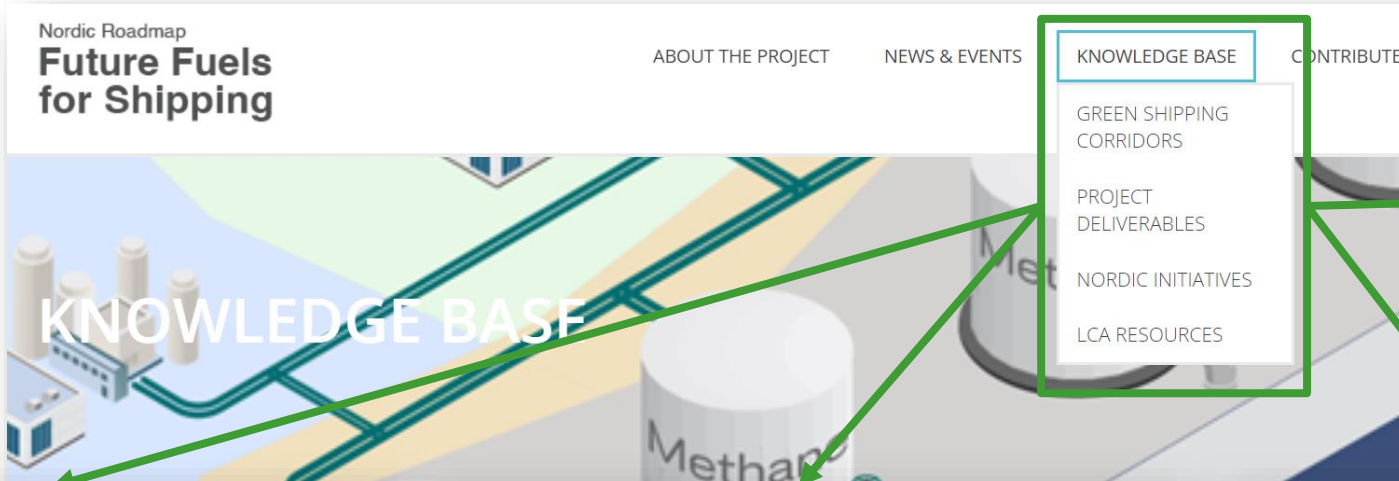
Nordic Roadmap
Future Fuels for Shipping

ABOUT THE PROJECT
NEWS & EVENTS
KNOWLEDGE BASE
CONTRIBUTE

GREEN SHIPPING CORRIDORS
PROJECT DELIVERABLES
NORDIC INITIATIVES
LCA RESOURCES

KNOWLEDGE BASE

Met

Metha